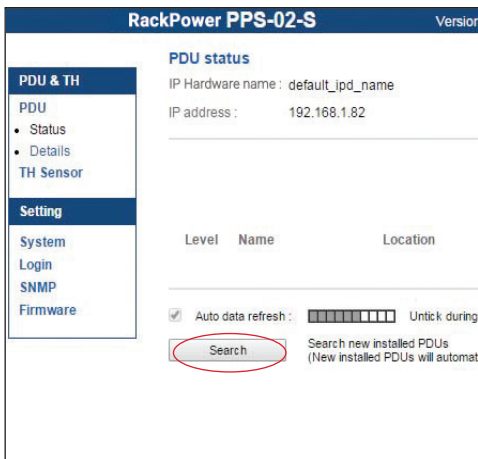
RackPower PPS-02-S Versio

PDU & TH
PDU
• Status
• Details
TH Sensor

Setting
System
Login
SNMP
Firmware

PDU status
IP Hardware name : default_ipd_name
IP address : 192.168.1.82

| Level | Name | Location |
|---|---|---|

Auto data refresh : Untick during

Search

Search new installed PDUs
(New installed PDUs will automat